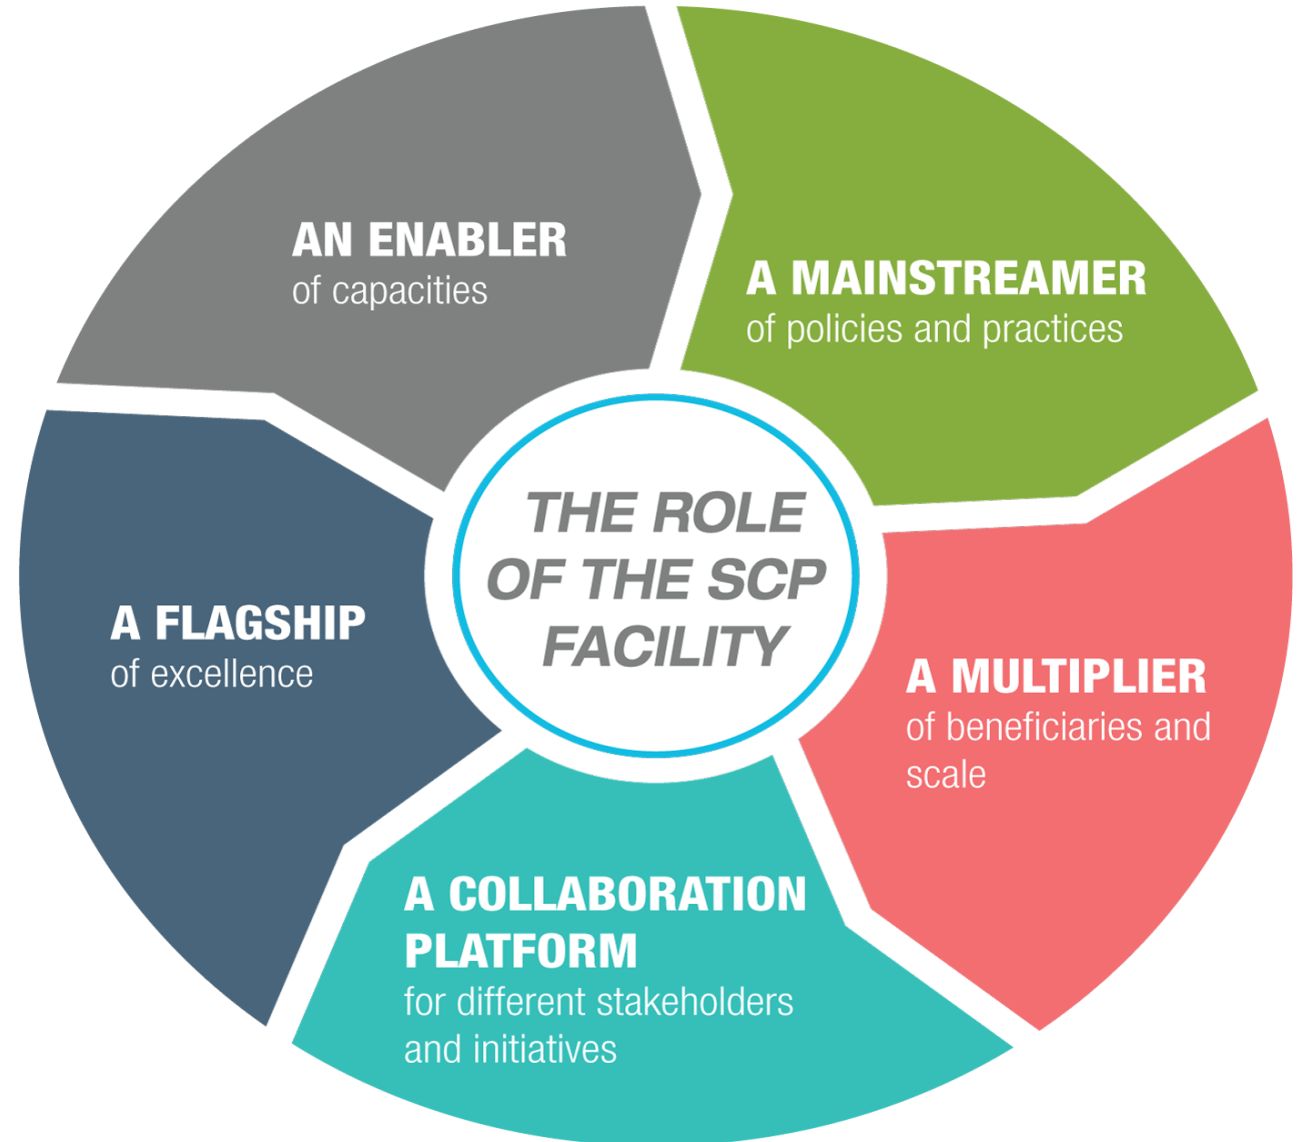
THE ROLE OF THE SCP FACILITY

AN ENABLER
of capacities

A MAINSTREAMER
of policies and practices

A MULTIPLIER
of beneficiaries and scale

A COLLABORATION PLATFORM
for different stakeholders and initiatives

A FLAGSHIP
of excellence